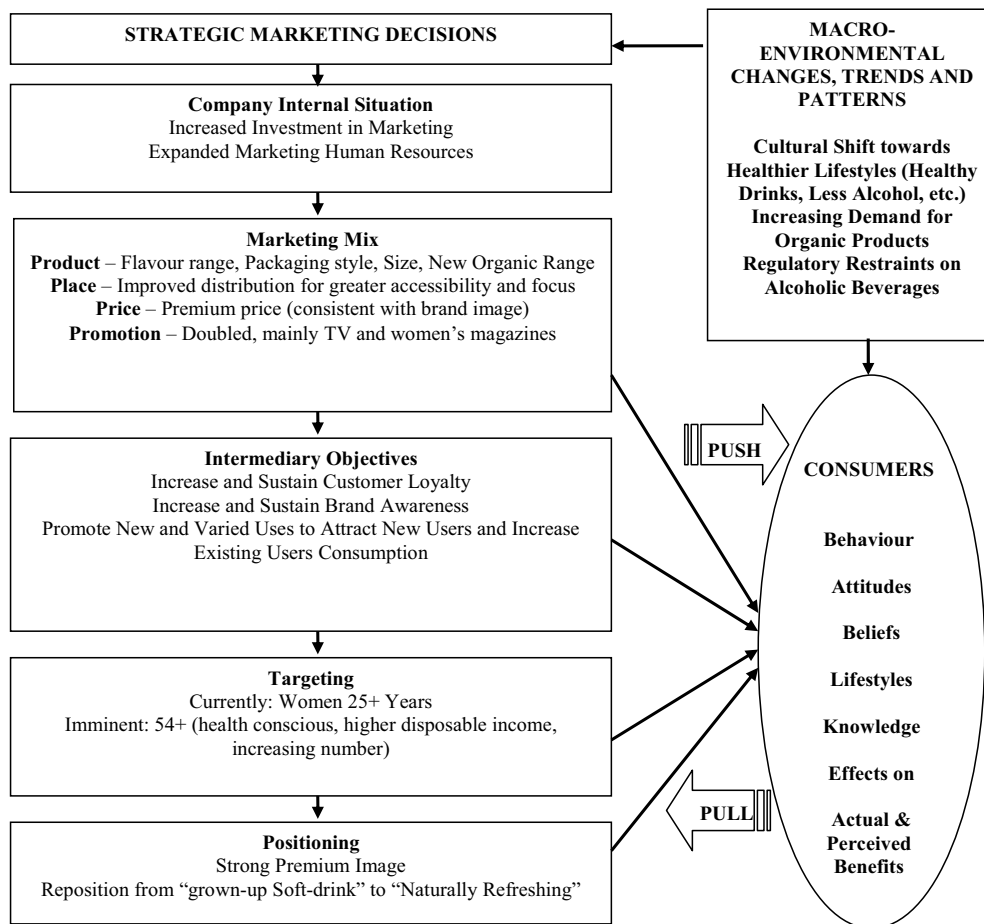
STRATEGIC MARKETING DECISIONS

Company Internal Situation
Increased Investment in Marketing
Expanded Marketing Human Resources

Marketing Mix
Product – Flavour range, Packaging style, Size, New Organic Range
Place – Improved distribution for greater accessibility and focus
Price – Premium price (consistent with brand image)
Promotion – Doubled, mainly TV and women's magazines

Intermediary Objectives
Increase and Sustain Customer Loyalty
Increase and Sustain Brand Awareness
Promote New and Varied Uses to Attract New Users and Increase Existing Users Consumption

Targeting
Currently: Women 25+ Years
Imminent: 54+ (health conscious, higher disposable income, increasing number)

Positioning
Strong Premium Image
Reposition from "grown-up Soft-drink" to "Naturally Refreshing"

MACRO-ENVIRONMENTAL CHANGES, TRENDS AND PATTERNS

Cultural Shift towards Healthier Lifestyles (Healthy Drinks, Less Alcohol, etc.)
Increasing Demand for Organic Products
Regulatory Restraints on Alcoholic Beverages

PUSH

PULL

CONSUMERS

Behaviour

Attitudes

Beliefs

Lifestyles

Knowledge

Effects on

Actual & Perceived Benefits